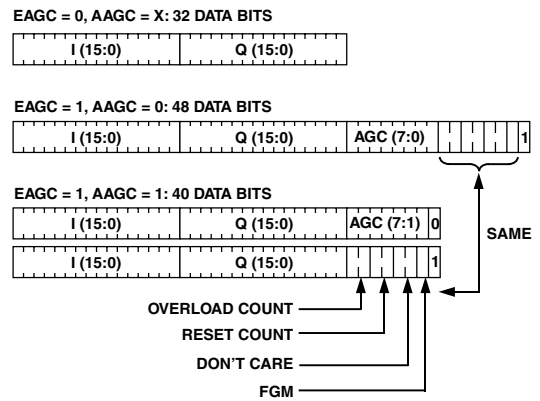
EAGC = 0, AAGC = X: 32 DATA BITS

I (15:0)

Q (15:0)

EAGC = 1, AAGC = 0: 48 DATA BITS

I (15:0)

Q (15:0)

AGC (7:0)

1

EAGC = 1, AAGC = 1: 40 DATA BITS

I (15:0)

Q (15:0)

AGC (7:1)

0

SAME

I (15:0)

Q (15:0)

1

OVERLOAD COUNT

RESET COUNT

DON'T CARE

FGM